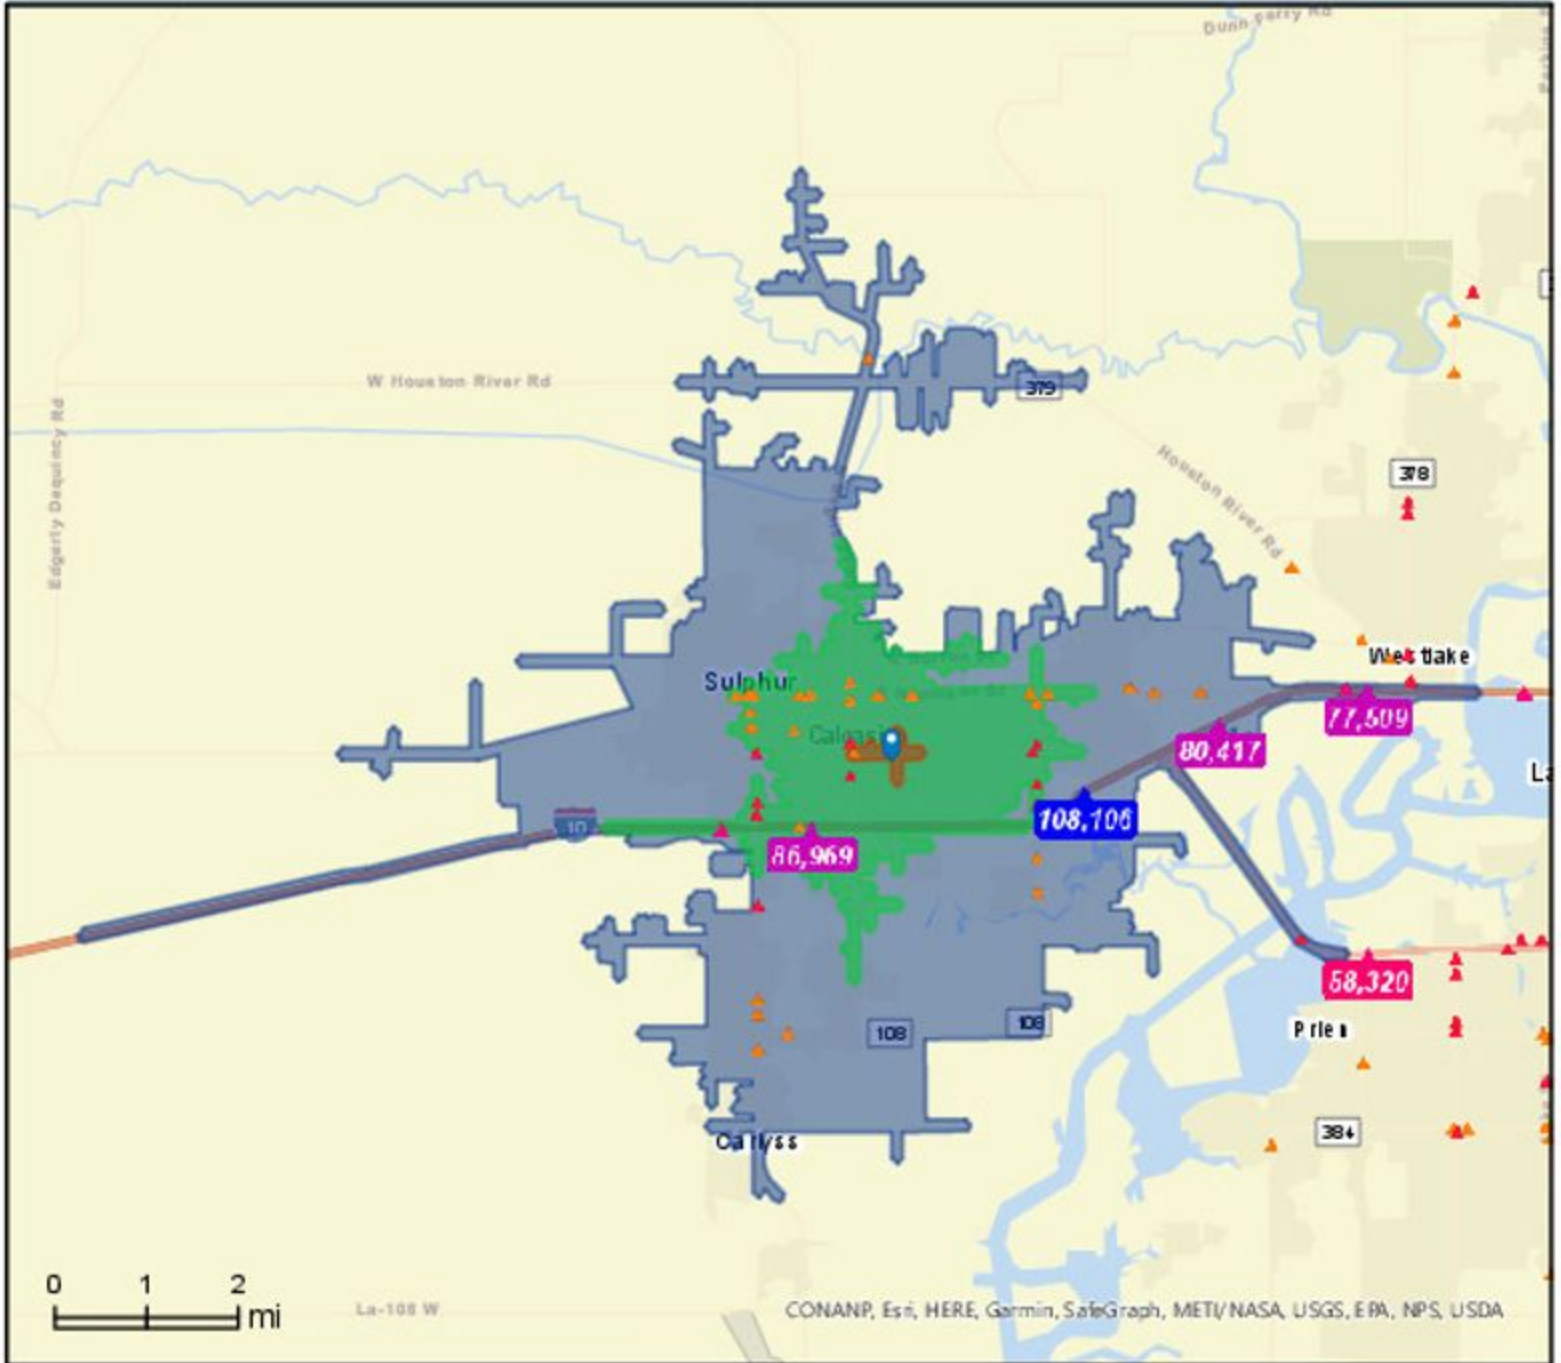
Dunn Ferry Rd

W Houston River Rd

379

Edgerly Dequincy Rd

Houston River Rd

378

Westlake

Sulphur

Calcasieu

77,509

80,417

La

108,106

10

86,969

58,320

Prien

108

108

384

Carlyss

0 1 2 mi

La-108 W

CONANP, Esri, HERE, Garmin, SafeGraph, METI/NASA, USGS, EPA, NPS, USDA